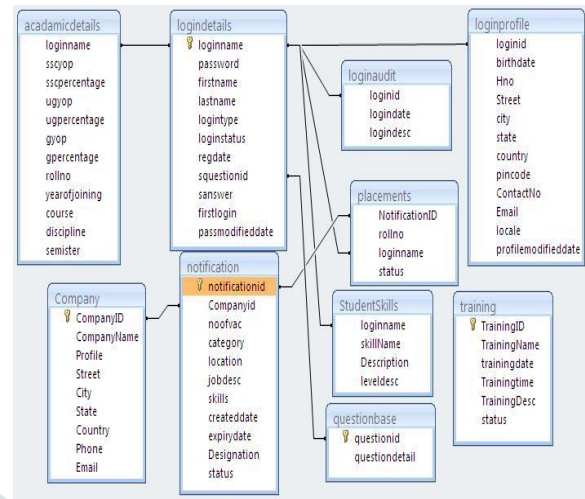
acadamicdetails
loginname
sscyop
sscpercentage
ugyop
ugpercentage
gyop
gpercentage
rollno
yearofjoining
course
discipline
semister

logindetails
loginname
password
firstname
lastname
logintype
loginstatus
regdate
squestionid
sanswer
firstlogin
passmodifieddate

loginaudit
loginid
logindate
logindesc

loginprofile
loginid
birthdate
Hno
Street
city
state
country
pincode
ContactNo
Email
locale
profilemodifieddate

placements
NotificationID
rollno
loginname
status

notification
notificationid
Companyid
noofvac
category
location
jobdesc
skills
createddate
expirydate
Designation
status

Company
CompanyID
CompanyName
Profile
Street
City
State
Country
Phone
Email

StudentSkills
loginname
skillName
Description
leveldesc

training
TrainingID
TrainingName
trainingdate
Trainingtime
TrainingDesc
status

questionbase
questionid
questiondetail